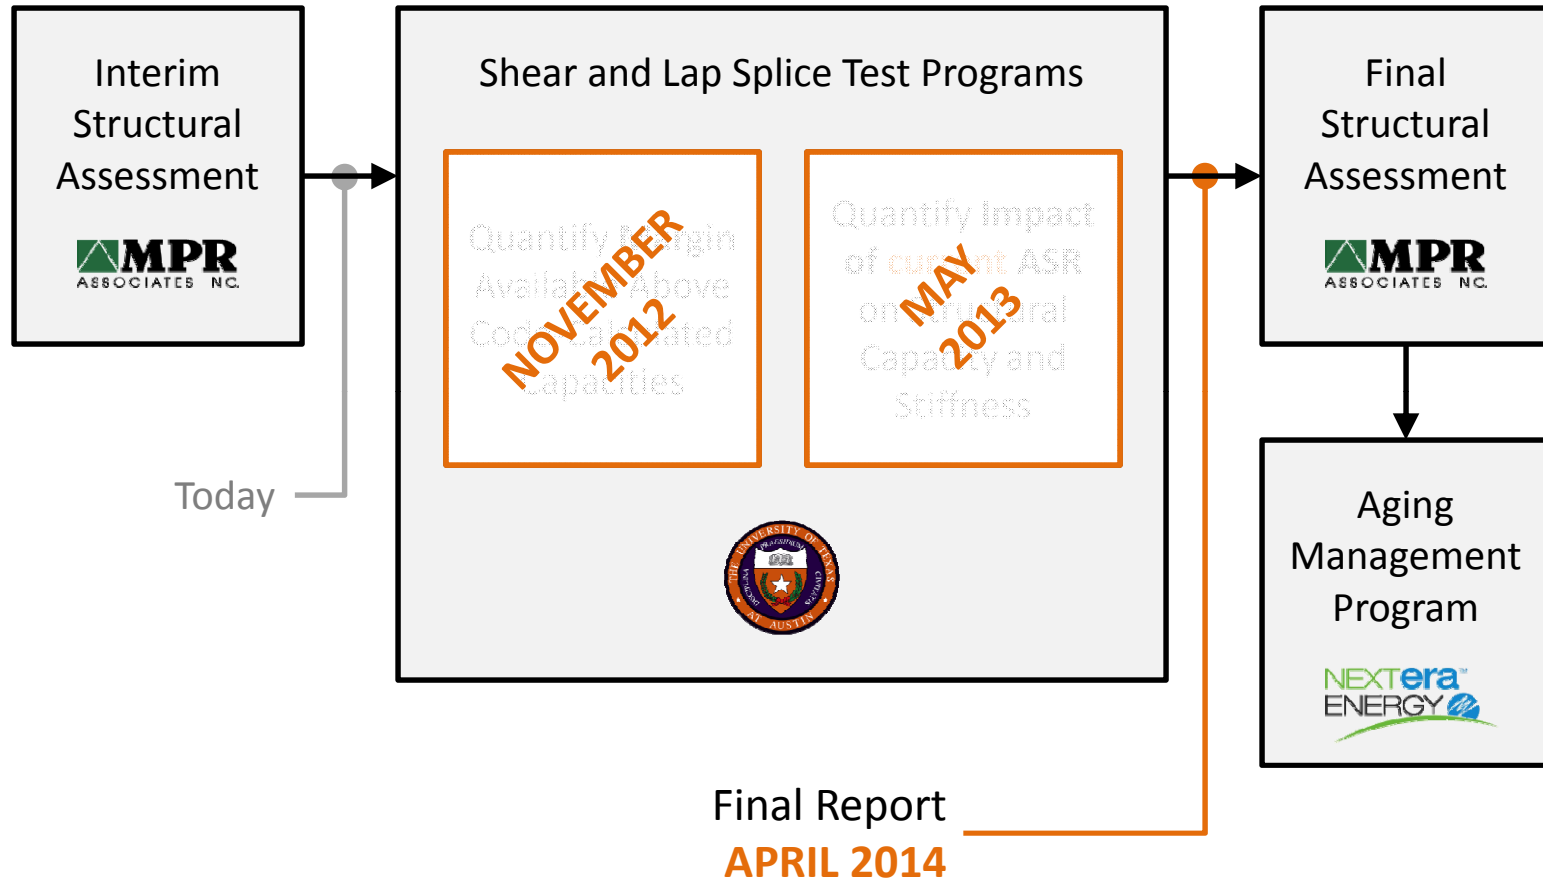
Interim Structural Assessment

MPR ASSOCIATES INC.

Shear and Lap Splice Test Programs

Quantify Margin Available Above Code Calculated Capacities

NOVEMBER 2012

Quantify Impact of current ASR on Structural Capacity and Stiffness

MAY 2013

THE UNIVERSITY OF TEXAS AT AUSTIN

Today

Final Structural Assessment

MPR ASSOCIATES INC.

Aging Management Program

NEXTera ENERGY

Final Report
APRIL 2014